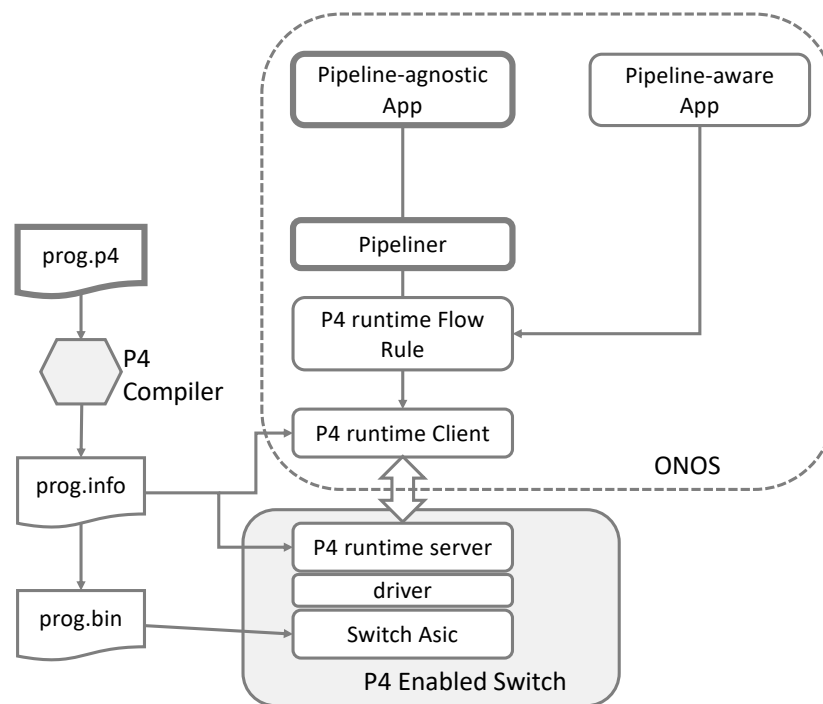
Pipeline-agnostic App

Pipeline-aware App

Pipeliner

P4 runtime Flow Rule

P4 runtime Client

ONOS

prog.p4

P4 Compiler

prog.info

prog.bin

P4 runtime server

driver

Switch Asic

P4 Enabled Switch